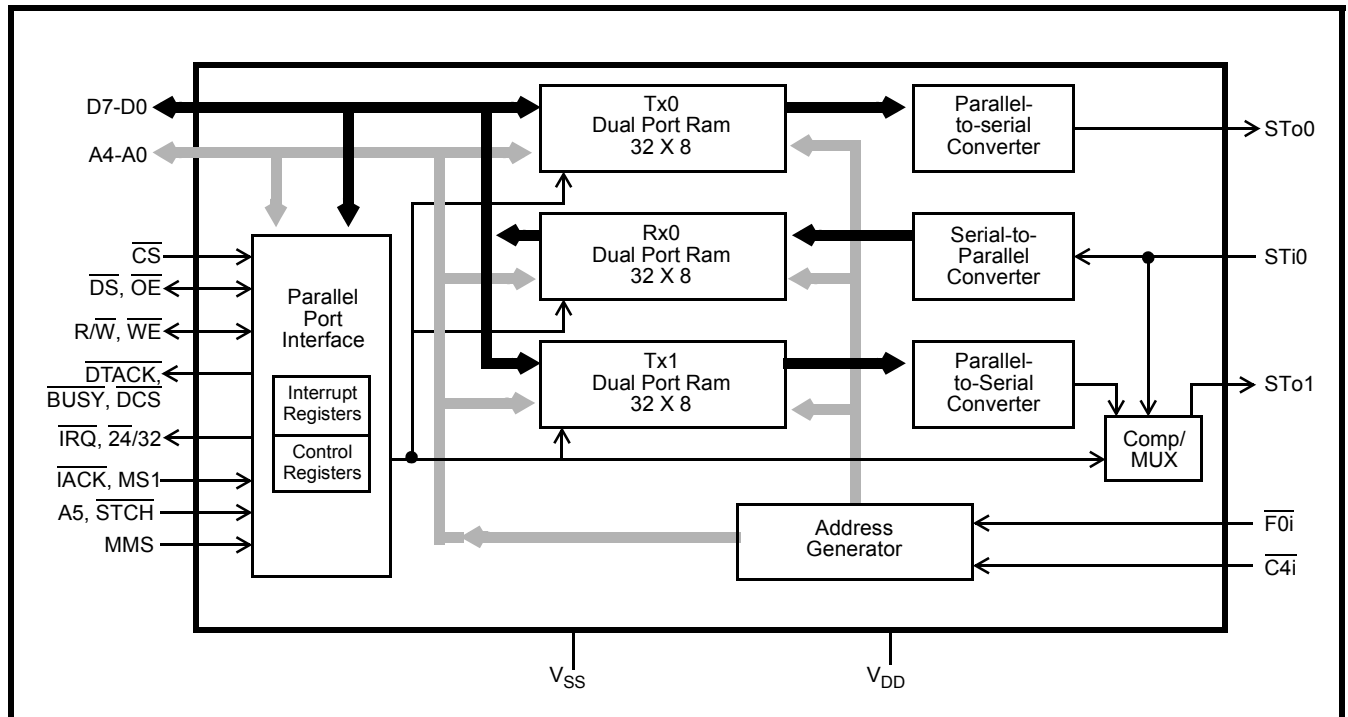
D7-D0
A4-A0
Tx0
Dual Port Ram
32 X 8
Parallel-to-serial
Converter
STo0
$\overline{CS}$
$\overline{DS}$, $\overline{OE}$
R/$\overline{W}$, $\overline{WE}$
$\overline{DTACK}$, $\overline{BUSY}$, $\overline{DCS}$
$\overline{IRQ}$, $\overline{24}$/32
$\overline{IACK}$, MS1
A5, $\overline{STCH}$
MMS
Parallel
Port
Interface
Interrupt
Registers
Control
Registers
Rx0
Dual Port Ram
32 X 8
Serial-to-
Parallel
Converter
STi0
Tx1
Dual Port Ram
32 X 8
Parallel-
to-Serial
Converter
STo1
Comp/
MUX
Address
Generator
$\overline{F0i}$
$\overline{C4i}$
$V_{SS}$
$V_{DD}$